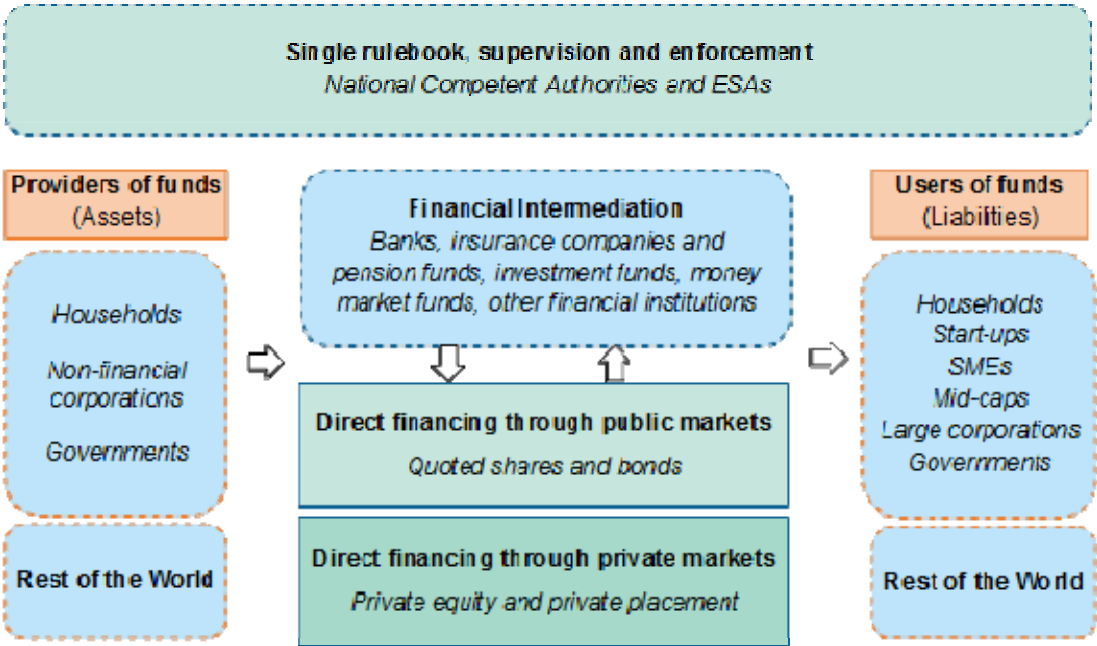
Single rulebook, supervision and enforcement
National Competent Authorities and ESAs

Providers of funds
(Assets)

Households

Non-financial corporations

Governments

Rest of the World

Financial Intermediation
Banks, insurance companies and pension funds, investment funds, money market funds, other financial institutions

Direct financing through public markets
Quoted shares and bonds

Direct financing through private markets
Private equity and private placement

Users of funds
(Liabilties)

Households
Start-ups
SMEs
Mid-caps
Large corporations
Governments

Rest of the World